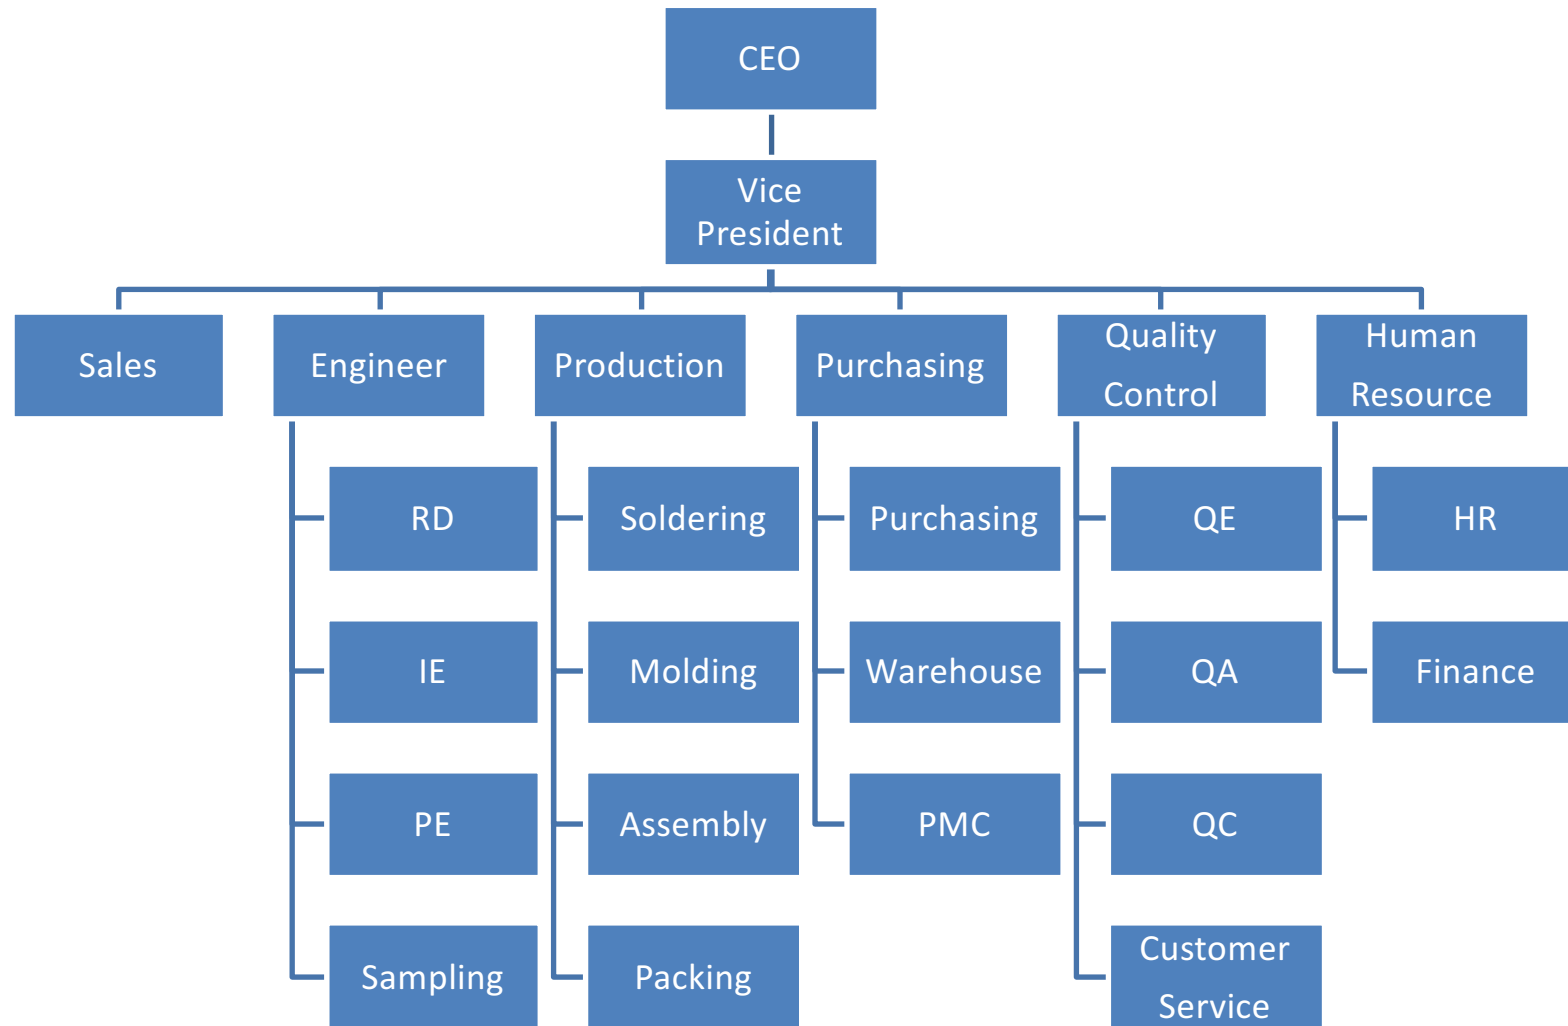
CEO

Vice President

Sales

Engineer

Production

Purchasing

Quality Control

Human Resource

RD

IE

PE

Sampling

Soldering

Molding

Assembly

Packing

Purchasing

Warehouse

PMC

QE

QA

QC

Customer Service

HR

Finance